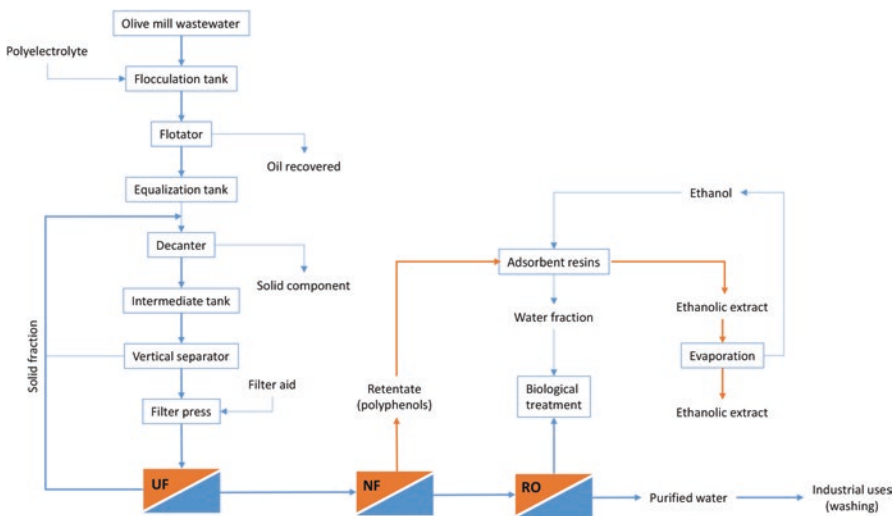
Olive mill wastewater

Polyelectrolyte

Flocculation tank

Flotator

Oil recovered

Equalization tank

Decanter

Solid component

Intermediate tank

Solid fraction

Vertical separator

Filter aid

Filter press

UF

Retentate (polyphenols)

NF

Adsorbent resins

Water fraction

Biological treatment

RO

Ethanol

Ethanolic extract

Evaporation

Ethanolic extract

Purified water

Industrial uses (washing)